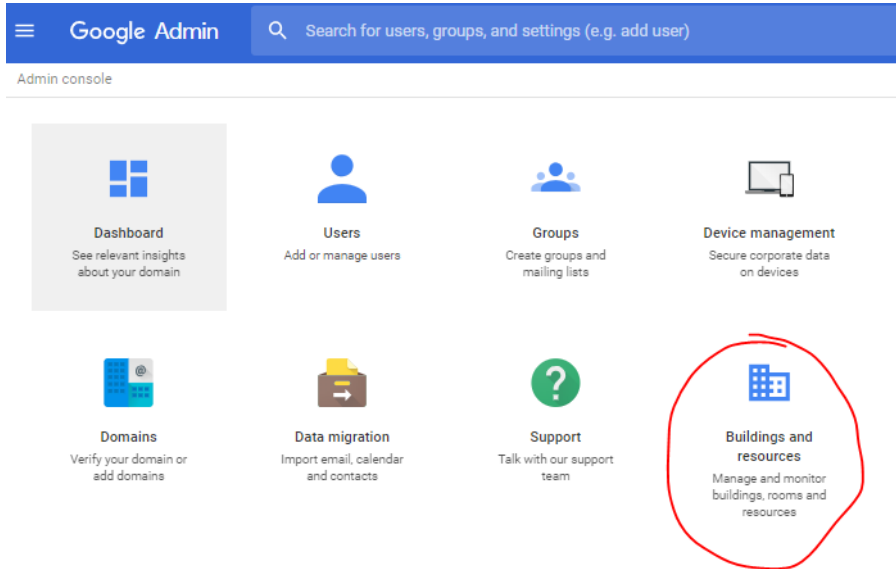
Google Admin

Search for users, groups, and settings (e.g. add user)

Admin console

Dashboard
See relevant insights about your domain

Users
Add or manage users

Groups
Create groups and mailing lists

Device management
Secure corporate data on devices

Domains
Verify your domain or add domains

Data migration
Import email, calendar and contacts

Support
Talk with our support team

Buildings and resources
Manage and monitor buildings, rooms and resources